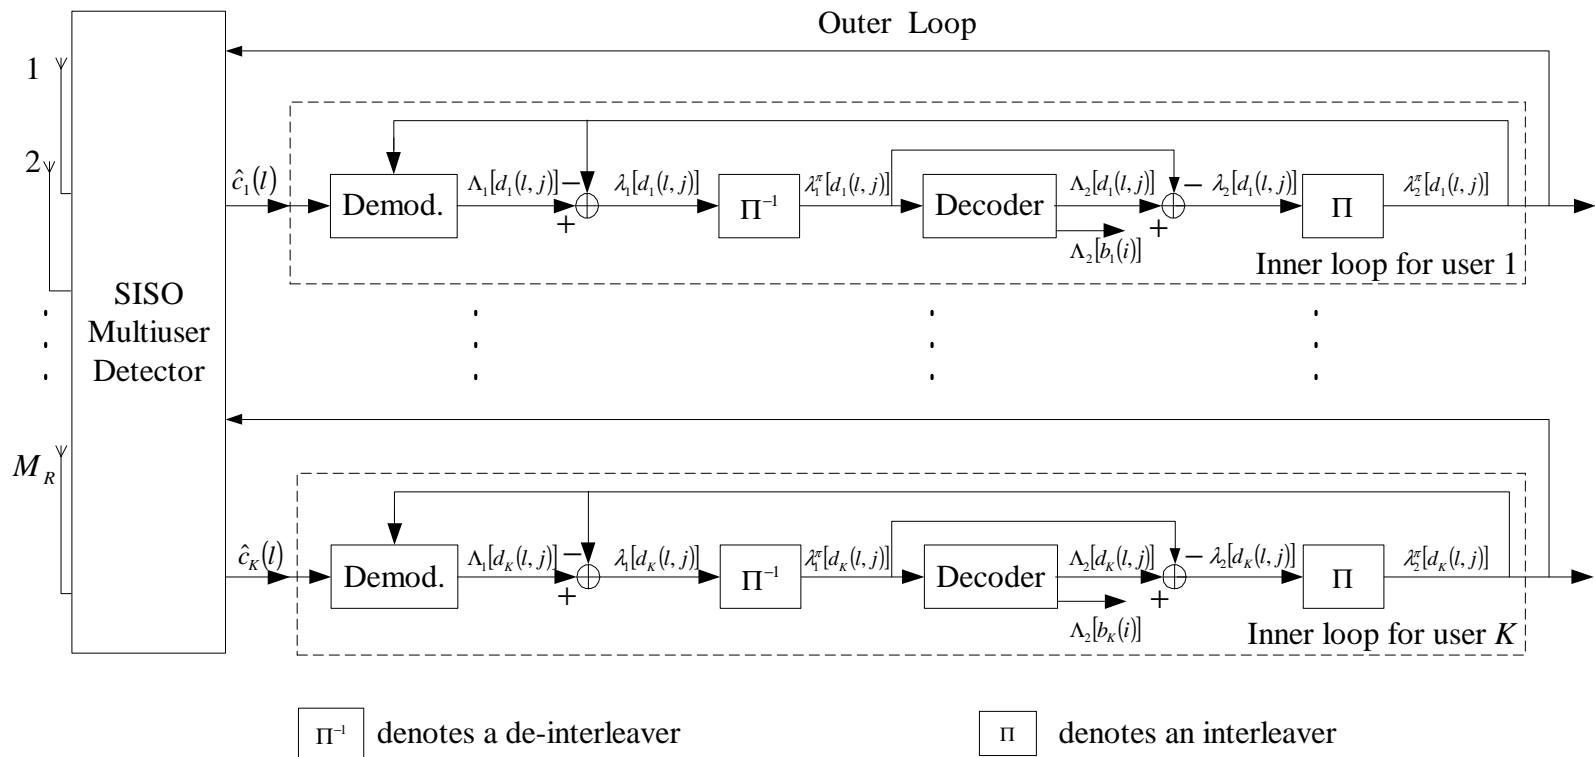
Outer Loop

1

2

$M_R$

SISO Multiuser Detector

$\hat{c}_1(l)$

Demod.

$\Lambda_1[d_1(l,j)]$ − + $\lambda_1[d_1(l,j)]$

$\Pi^{-1}$

$\lambda_1^{\pi}[d_1(l,j)]$

Decoder

$\Lambda_2[d_1(l,j)]$ − + $\lambda_2[d_1(l,j)]$

$\Lambda_2[b_1(i)]$

$\Pi$

$\lambda_2^{\pi}[d_1(l,j)]$

Inner loop for user 1

$\hat{c}_K(l)$

Demod.

$\Lambda_1[d_K(l,j)]$ − + $\lambda_1[d_K(l,j)]$

$\Pi^{-1}$

$\lambda_1^{\pi}[d_K(l,j)]$

Decoder

$\Lambda_2[d_K(l,j)]$ − + $\lambda_2[d_K(l,j)]$

$\Lambda_2[b_K(i)]$

$\Pi$

$\lambda_2^{\pi}[d_K(l,j)]$

Inner loop for user $K$

$\Pi^{-1}$ denotes a de-interleaver

$\Pi$ denotes an interleaver